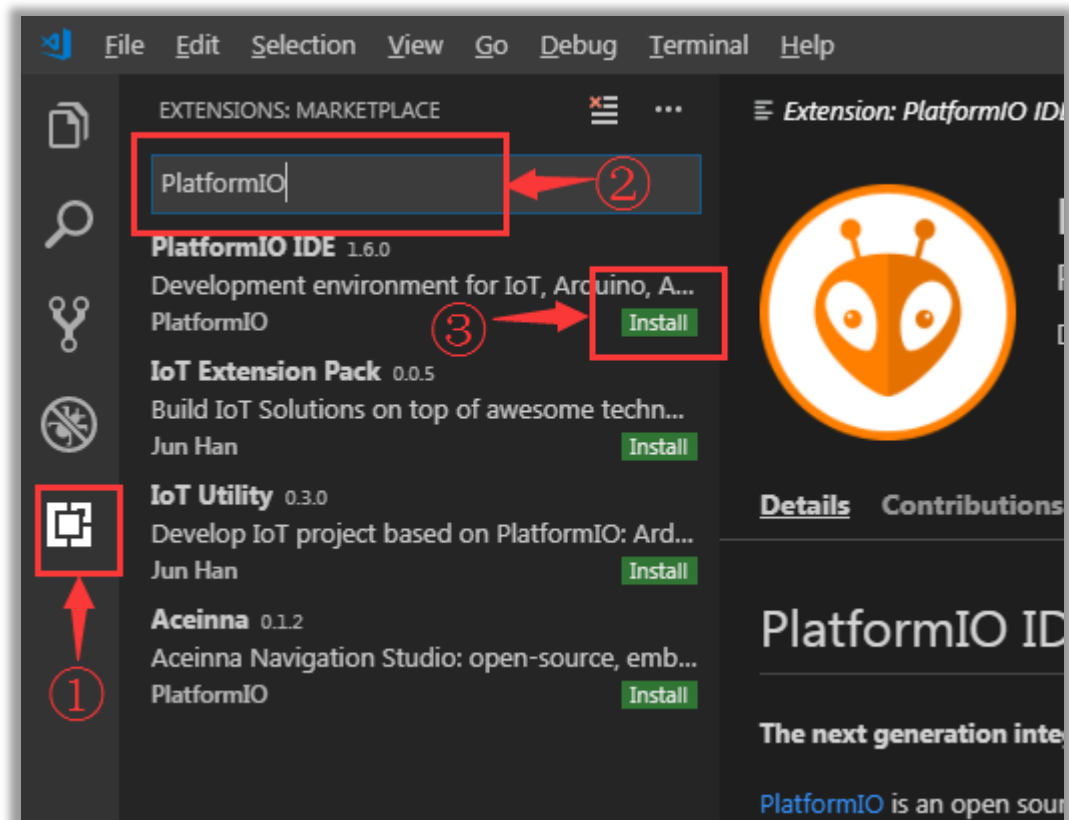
File Edit Selection View Go Debug Terminal Help

EXTENSIONS: MARKETPLACE

PlatformIO

②

PlatformIO IDE 1.6.0
Development environment for IoT, Arduino, A...
PlatformIO
③
Install

IoT Extension Pack 0.0.5
Build IoT Solutions on top of awesome techn...
Jun Han
Install

IoT Utility 0.3.0
Develop IoT project based on PlatformIO: Ard...
Jun Han
Install

Aceinna 0.1.2
Aceinna Navigation Studio: open-source, emb...
PlatformIO
Install

①

Extension: PlatformIO IDE

Details Contributions

PlatformIO ID

The next generation inte

PlatformIO is an open sou